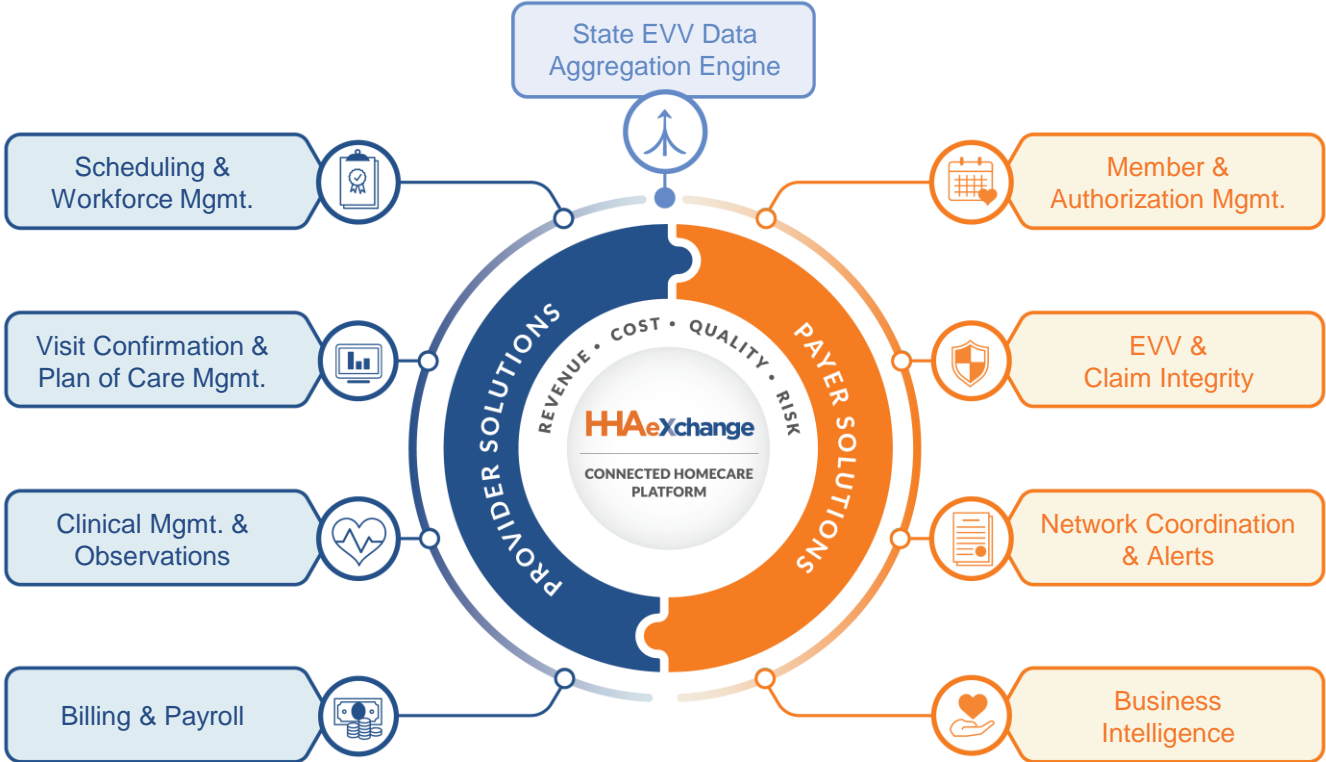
State EVV Data Aggregation Engine

Scheduling & Workforce Mgmt.

Visit Confirmation & Plan of Care Mgmt.

Clinical Mgmt. & Observations

Billing & Payroll

Member & Authorization Mgmt.

EVV & Claim Integrity

Network Coordination & Alerts

Business Intelligence

PROVIDER SOLUTIONS

PAYER SOLUTIONS

REVENUE • COST • QUALITY • RISK

HHAeXchange

CONNECTED HOMECARE PLATFORM